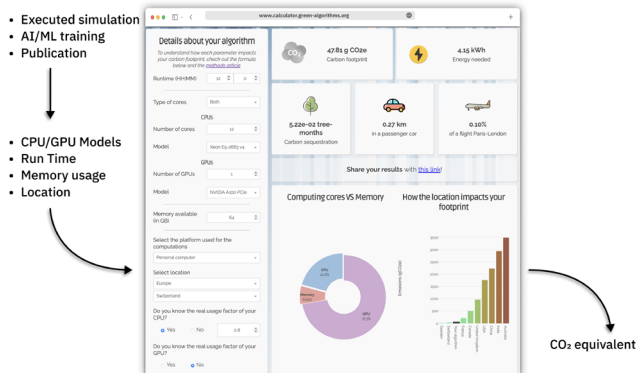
• Executed simulation
• AI/ML training
• Publication

• CPU/GPU Models
• Run Time
• Memory usage
• Location

www.calculator.green-algorithms.org

Details about your algorithm

To understand how each parameter impacts your carbon footprint, check out the formula below and the methods article

Runtime (HH:MM) 12 0

Type of cores Both

CPUs

Number of cores 12

Model Xeon E5-2683 v4

GPUs

Number of GPUs 1

Model NVIDIA A100 PCIe

Memory available (in GB) 64

Select the platform used for the computations

Personal computer

Select location

Europe

Switzerland

Do you know the real usage factor of your CPU?

Yes No 1.0

Do you know the real usage factor of your GPU?

Yes No

$CO_2$

47.81 g CO2e
Carbon footprint

4.15 kWh
Energy needed

5.22e-02 tree-months
Carbon sequestration

0.27 km
in a passenger car

0.10%
of a flight Paris-London

Share your results with this link!

Computing cores VS Memory

How the location impacts your footprint

CPU
GPU
Memory

Emissions (gCO2e)

CO₂ equivalent